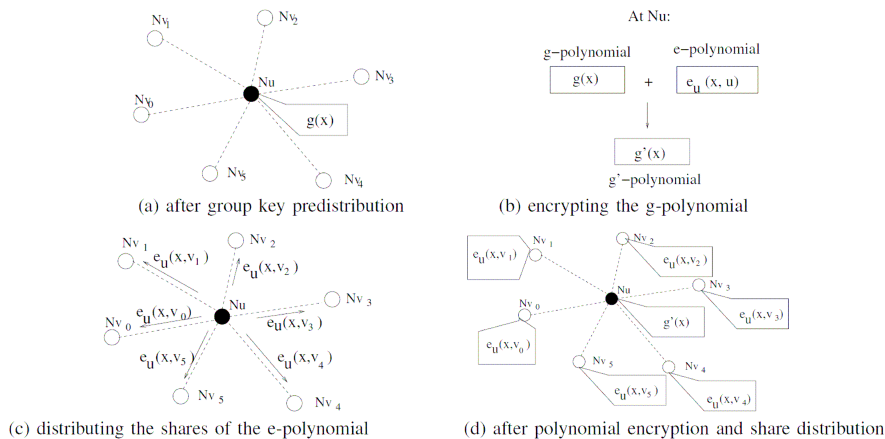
$N_{v_1}$
$N_{v_2}$
$N_u$
$N_{v_3}$
$N_{v_0}$
$g(x)$
$N_{v_5}$
$N_{v_4}$

(a) after group key predistribution

At Nu:

g−polynomial
e−polynomial
$g(x)$
+
$e_u(x, u)$
$g'(x)$
g'−polynomial

(b) encrypting the g-polynomial

$N_{v_1}$
$e_u(x,v_1)$
$N_{v_2}$
$e_u(x,v_2)$
$N_{v_3}$
$N_u$
$N_{v_0}$
$e_u(x,v_0)$
$e_u(x,v_3)$
$e_u(x,v_5)$
$e_u(x,v_4)$
$N_{v_5}$
$N_{v_4}$

(c) distributing the shares of the e-polynomial

$e_u(x,v_1)$
$N_{v_1}$
$N_{v_2}$
$e_u(x,v_2)$
$N_u$
$N_{v_3}$
$N_{v_0}$
$g'(x)$
$e_u(x,v_3)$
$e_u(x,v_0)$
$N_{v_5}$
$N_{v_4}$
$e_u(x,v_5)$
$e_u(x,v_4)$

(d) after polynomial encryption and share distribution